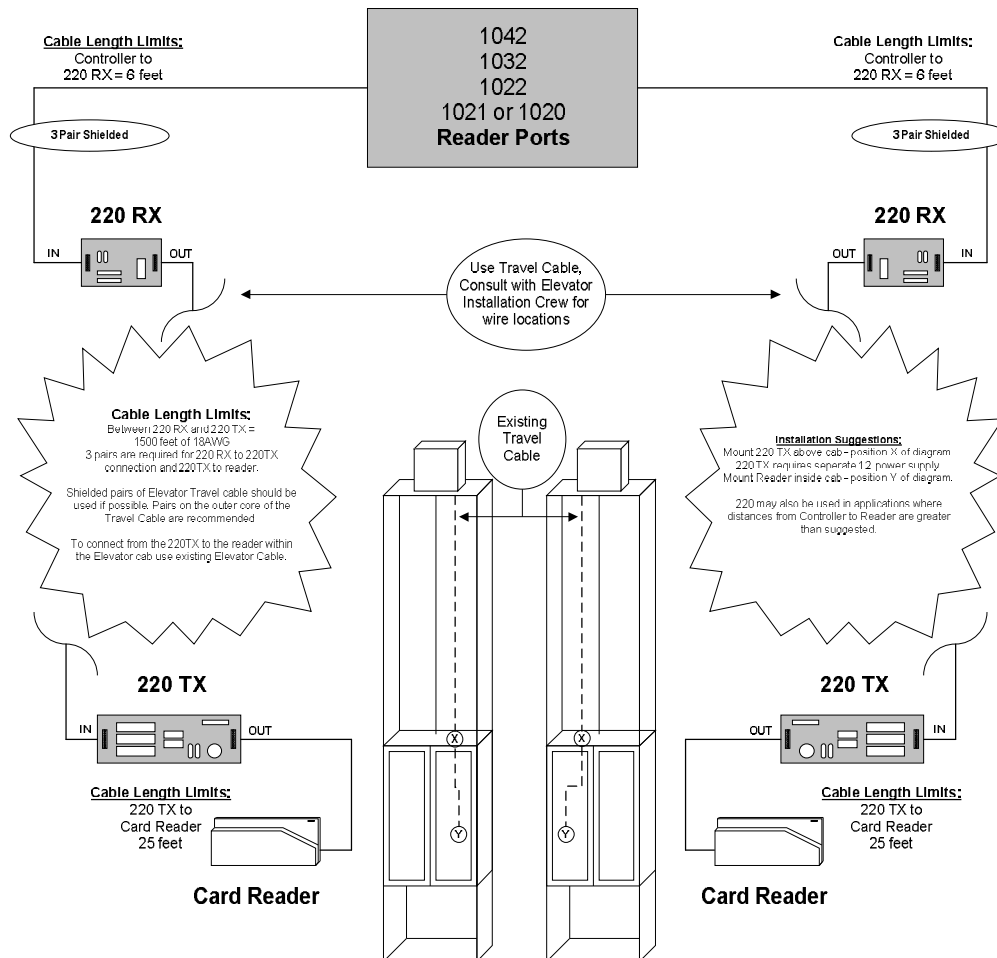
Cable Length Limits:
Controller to
220 RX = 6 feet

1042
1032
1022
1021 or 1020
Reader Ports

Cable Length Limits:
Controller to
220 RX = 6 feet

3 Pair Shielded

3 Pair Shielded

220 RX

220 RX

IN

OUT

OUT

IN

Use Travel Cable, Consult with Elevator Installation Crew for wire locations

Cable Length Limits:
Between 220 RX and 220 TX = 1500 feet of 18AWG
3 pairs are required for 220 RX to 220TX connection and 220TX to reader.

Shielded pairs of Elevator Travel cable should be used if possible. Pairs on the outer core of the Travel Cable are recommended

To connect from the 220TX to the reader within the Elevator cab use existing Elevator Cable.

Existing Travel Cable

Installation Suggestions:
Mount 220 TX above cab - position X of diagram
220 TX requires seperate 12 power supply
Mount Reader inside cab - position Y of diagram.

220 may also be used in applications where distances from Controller to Reader are greater than suggested.

X

X

Y

Y

220 TX

220 TX

IN

OUT

OUT

IN

Cable Length Limits:
220 TX to
Card Reader
25 feet

Cable Length Limits:
220 TX to
Card Reader
25 feet

Card Reader

Card Reader